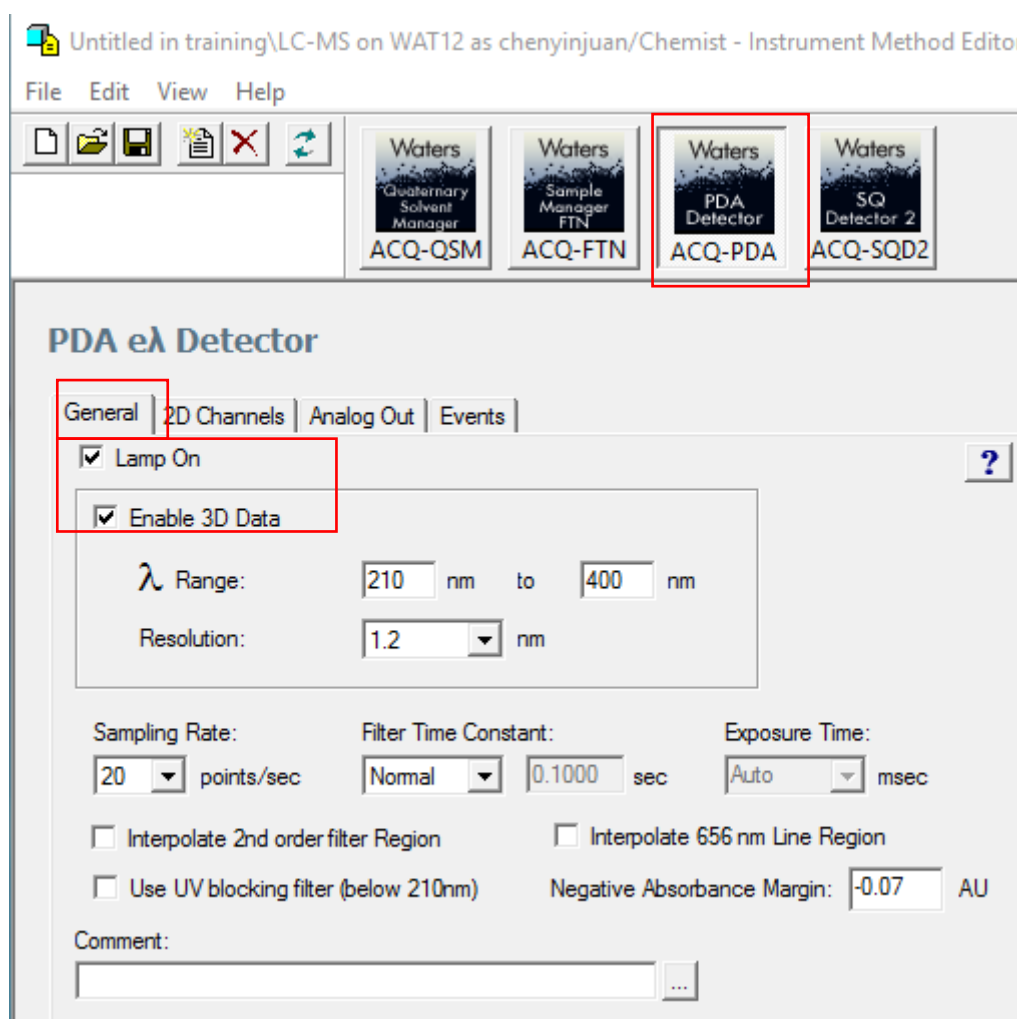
Untitled in training\LC-MS on WAT12 as chenyinjuan/Chemist - Instrument Method Editor

File Edit View Help

Waters Quaternary Solvent Manager ACQ-QSM
Waters Sample Manager FTN ACQ-FTN
Waters PDA Detector ACQ-PDA
Waters SQ Detector 2 ACQ-SQD2

PDA eλ Detector

General | 2D Channels | Analog Out | Events

?

Lamp On

Enable 3D Data

λ Range: 210 nm to 400 nm

Resolution: 1.2 nm

Sampling Rate: 20 points/sec

Filter Time Constant: Normal 0.1000 sec

Exposure Time: Auto msec

Interpolate 2nd order filter Region

Interpolate 656 nm Line Region

Use UV blocking filter (below 210nm)

Negative Absorbance Margin: -0.07 AU

Comment:

...